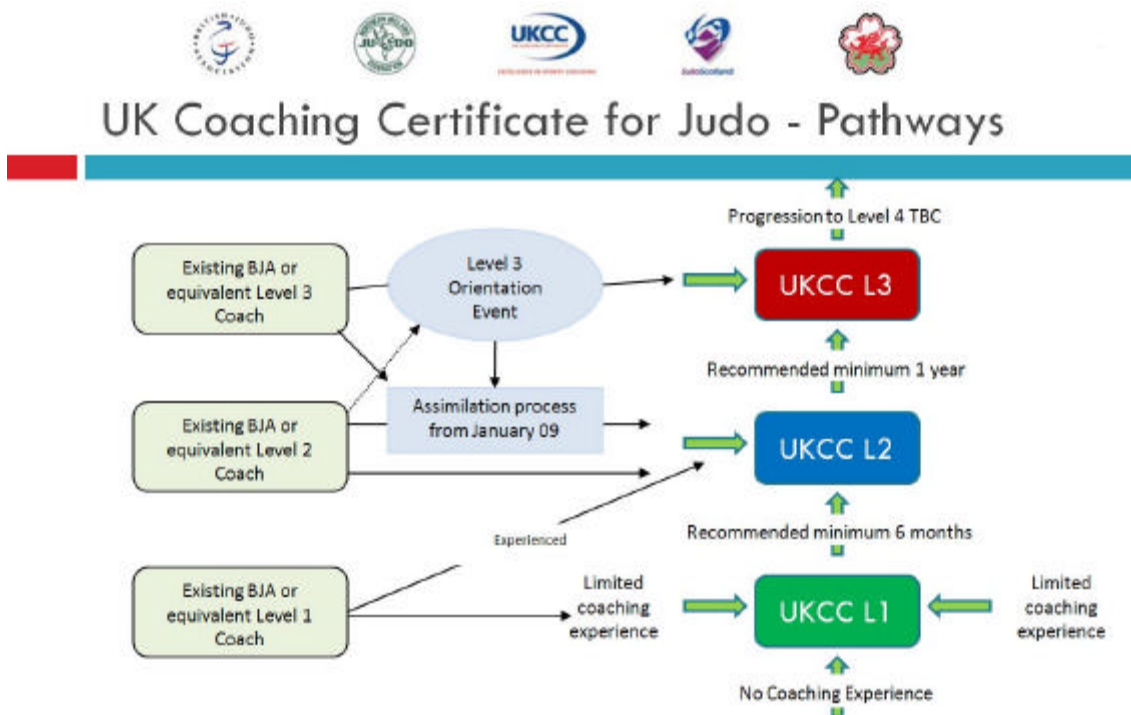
UKCC

JudoScotland

UK Coaching Certificate for Judo - Pathways

Progression to Level 4 TBC

Existing BJA or equivalent Level 3 Coach

Level 3 Orientation Event

UKCC L3

Recommended minimum 1 year

Existing BJA or equivalent Level 2 Coach

Assimilation process from January 09

UKCC L2

Experienced

Recommended minimum 6 months

Existing BJA or equivalent Level 1 Coach

Limited coaching experience

UKCC L1

Limited coaching experience

No Coaching Experience